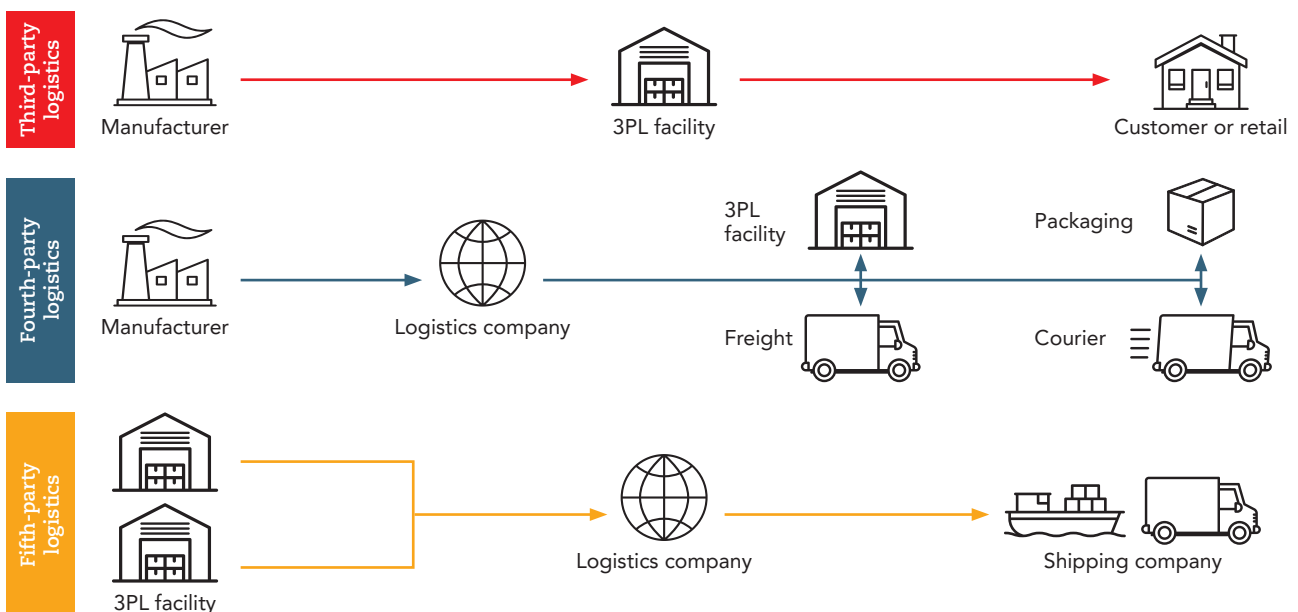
Third-party logistics

Manufacturer

3PL facility

Customer or retail

Fourth-party logistics

Manufacturer

Logistics company

3PL facility

Freight

Packaging

Courier

Fifth-party logistics

3PL facility

Logistics company

Shipping company